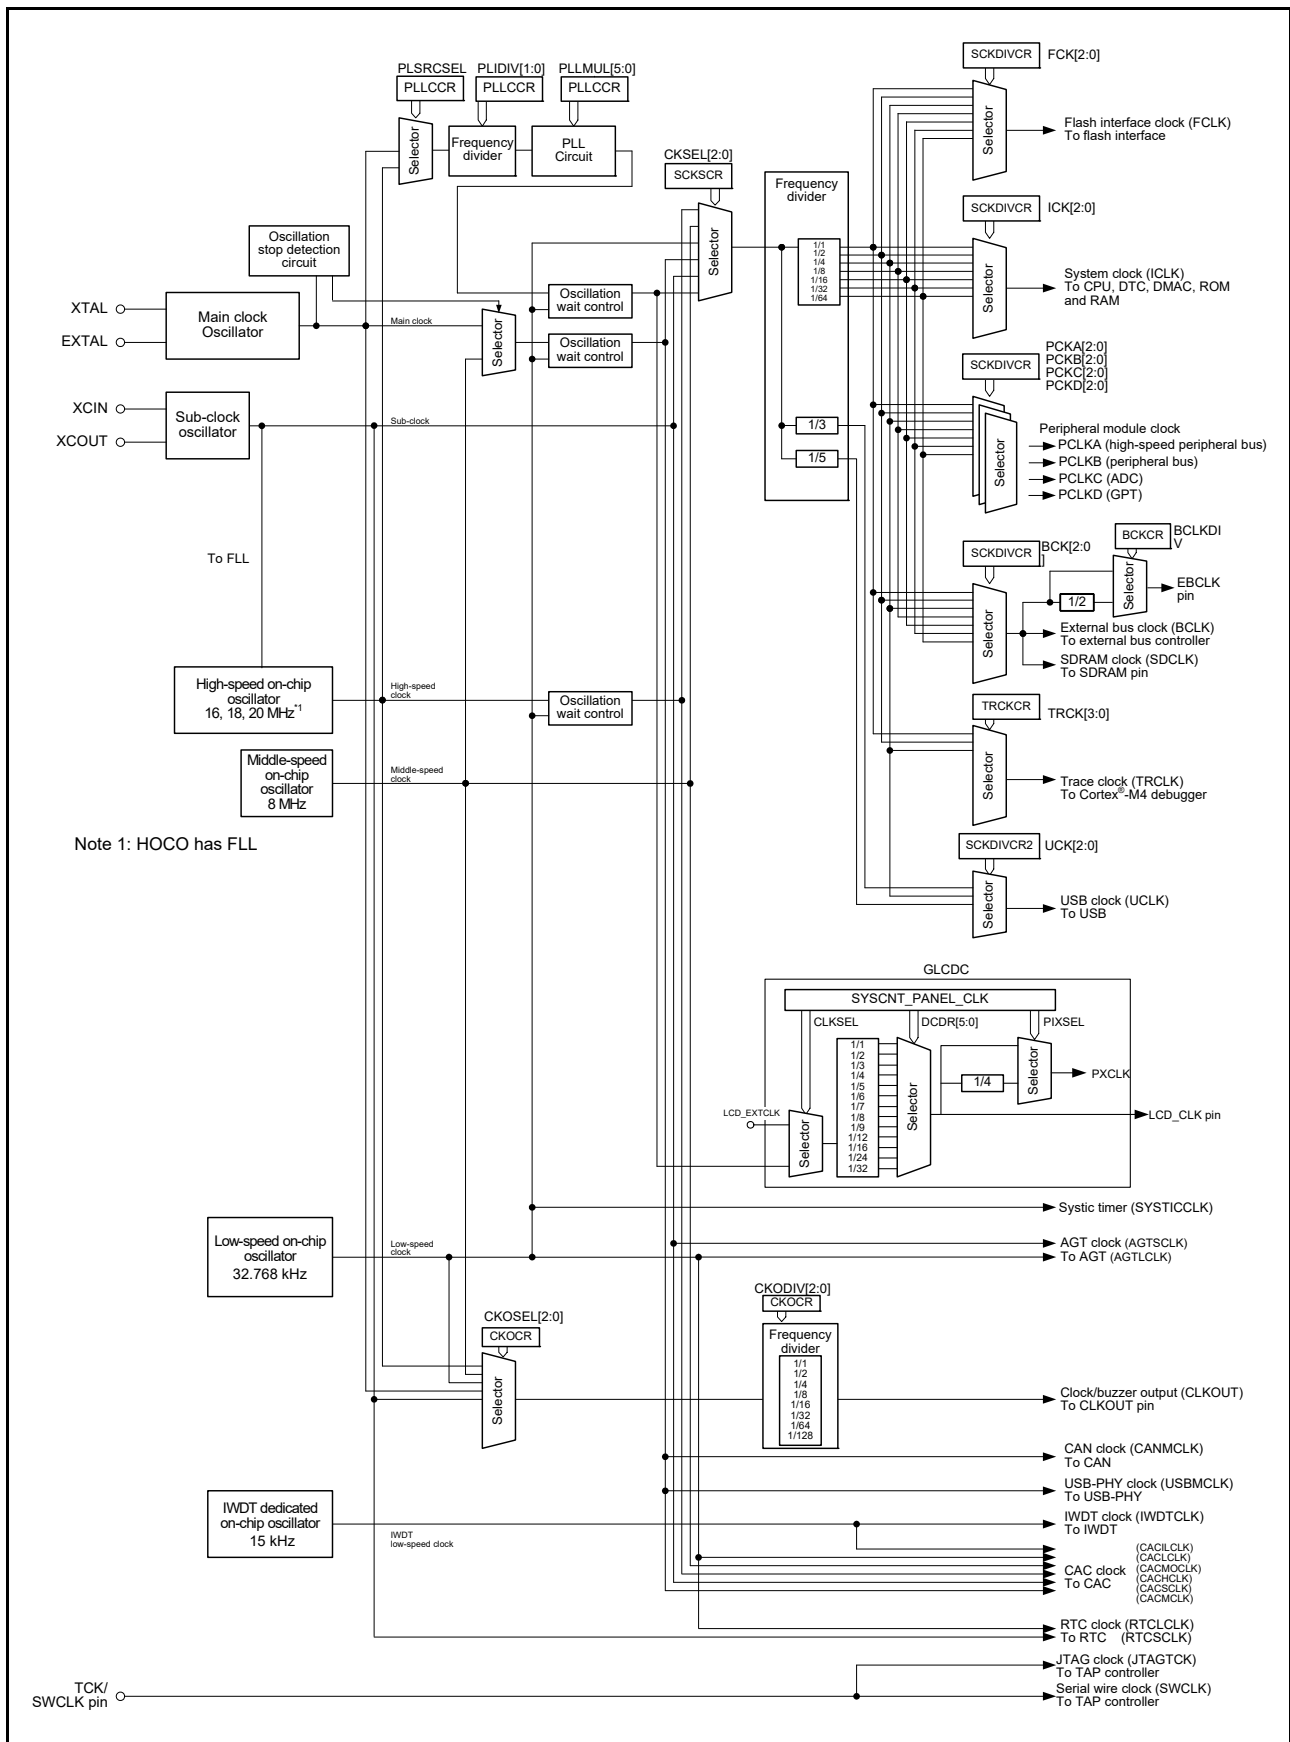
PLSRCSEL PLLCCR
PLIDIV[1:0] PLLCCR
PLLMUL[5:0] PLLCCR
Selector
Frequency divider
PLL Circuit
CKSEL[2:0]
SCKSCR
Selector
Frequency divider
1/1
1/2
1/4
1/8
1/16
1/32
1/64
1/3
1/5
SCKDIVCR FCK[2:0]
Selector
Flash interface clock (FCLK)
To flash interface
SCKDIVCR ICK[2:0]
Selector
System clock (ICLK)
To CPU, DTC, DMAC, ROM and RAM
SCKDIVCR
PCKA[2:0]
PCKB[2:0]
PCKC[2:0]
PCKD[2:0]
Selector
Peripheral module clock
PCLKA (high-speed peripheral bus)
PCLKB (peripheral bus)
PCLKC (ADC)
PCLKD (GPT)
SCKDIVCR BCK[2:0]
BCKCR BCLKDIV
1/2
Selector
EBCLK pin
Selector
External bus clock (BCLK)
To external bus controller
SDRAM clock (SDCLK)
To SDRAM pin
TRCKCR TRCK[3:0]
Selector
Trace clock (TRCLK)
To Cortex®-M4 debugger
SCKDIVCR2 UCK[2:0]
Selector
USB clock (UCLK)
To USB
Oscillation stop detection circuit
XTAL
EXTAL
Main clock Oscillator
Main clock
Selector
Oscillation wait control
Oscillation wait control
XCIN
XCOUT
Sub-clock oscillator
Sub-clock
To FLL
High-speed on-chip oscillator 16, 18, 20 MHz*1
High-speed clock
Oscillation wait control
Middle-speed on-chip oscillator 8 MHz
Middle-speed clock
Note 1: HOCO has FLL
GLCDC
SYSCNT_PANEL_CLK
CLKSEL
DCDR[5:0]
PIXSEL
1/1
1/2
1/3
1/4
1/5
1/6
1/7
1/8
1/9
1/12
1/16
1/24
1/32
Selector
Selector
1/4
Selector
PXCLK
LCD_EXTCLK
LCD_CLK pin
Systic timer (SYSTICCLK)
Low-speed on-chip oscillator 32.768 kHz
Low-speed clock
AGT clock (AGTSCLK)
To AGT (AGTLCLK)
CKOSEL[2:0]
CKOCR
Selector
CKODIV[2:0]
CKOCR
Frequency divider
1/1
1/2
1/4
1/8
1/16
1/32
1/64
1/128
Clock/buzzer output (CLKOUT)
To CLKOUT pin
CAN clock (CANMCLK)
To CAN
USB-PHY clock (USBMCLK)
To USB-PHY
IWDT dedicated on-chip oscillator 15 kHz
IWDT low-speed clock
IWDT clock (IWDTCLK)
To IWDT
CAC clock
To CAC
(CACILCLK)
(CACLCLK)
(CACMOCLK)
(CACHCLK)
(CACSCLK)
(CACMCLK)
RTC clock (RTCLCLK)
To RTC (RTCSCLK)
TCK/
SWCLK pin
JTAG clock (JTAGTCK)
To TAP controller
Serial wire clock (SWCLK)
To TAP controller